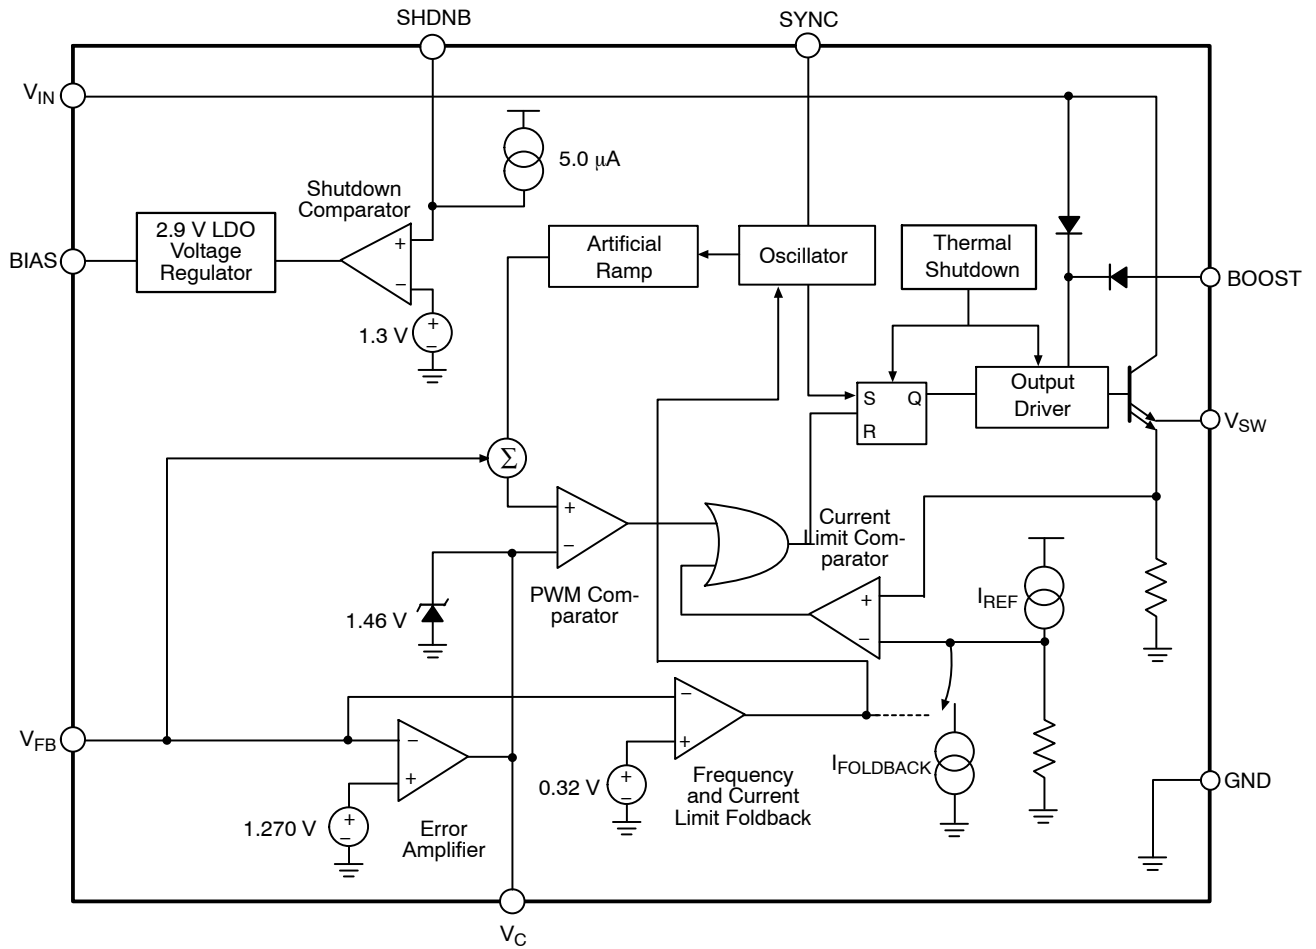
SHDNB

SYNC

$V_{IN}$

5.0 μA

Shutdown Comparator

2.9 V LDO Voltage Regulator

BIAS

+

−

1.3 V

Artificial Ramp

Oscillator

Thermal Shutdown

BOOST

S

Q

R

Output Driver

$V_{SW}$

Σ

+

−

PWM Comparator

Current Limit Comparator

1.46 V

+

−

$I_{REF}$

$V_{FB}$

−

+

Error Amplifier

1.270 V

−

+

0.32 V

Frequency and Current Limit Foldback

$I_{FOLDBACK}$

GND

$V_C$